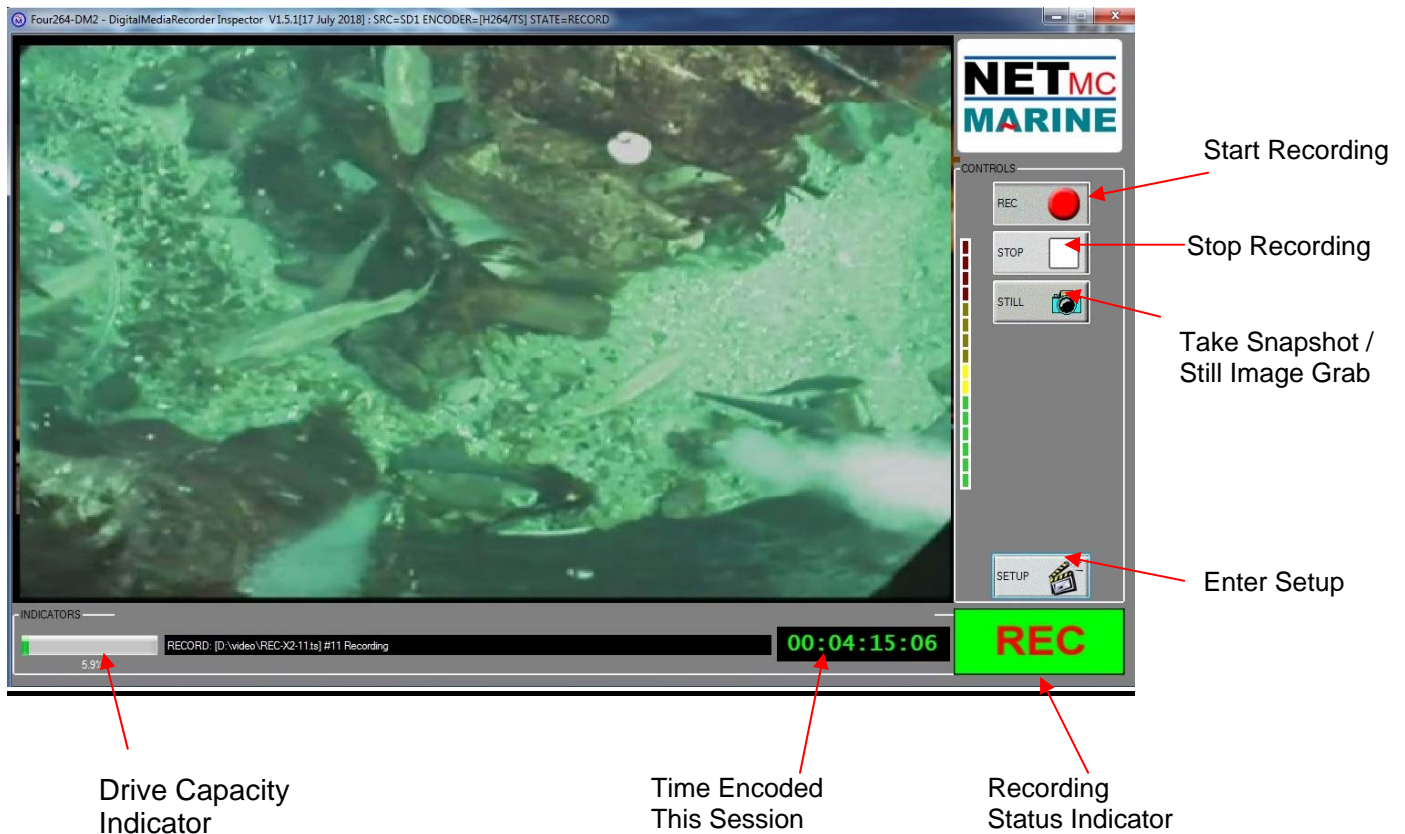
Four264-DM2 - DigitalMediaRecorder Inspector V1.5.1[17 July 2018] : SRC=SD1 ENCODER=[H264/TS] STATE=RECORD

NETMC
MARINE

CONTROLS

REC

STOP

STILL

SETUP

Start Recording

Stop Recording

Take Snapshot / Still Image Grab

Enter Setup

INDICATORS

5.9%

RECORD: [D:\video\REC-X2-11.ts] #11 Recording

00:04:15:06

REC

Drive Capacity Indicator

Time Encoded This Session

Recording Status Indicator